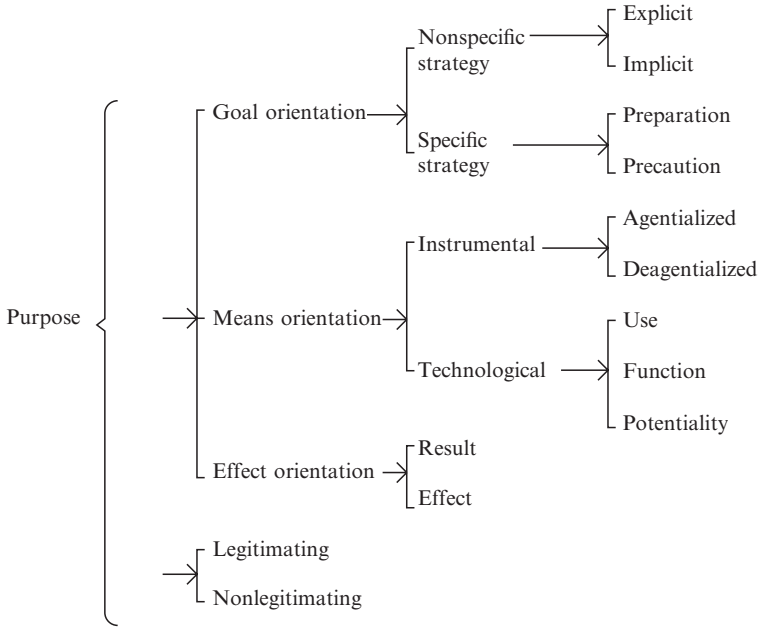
Nonspecific strategy
Explicit
Implicit
Goal orientation
Specific strategy
Preparation
Precaution
Instrumental
Agentialized
Deagentialized
Purpose
Means orientation
Use
Technological
Function
Potentiality
Effect orientation
Result
Effect
Legitimating
Nonlegitimating